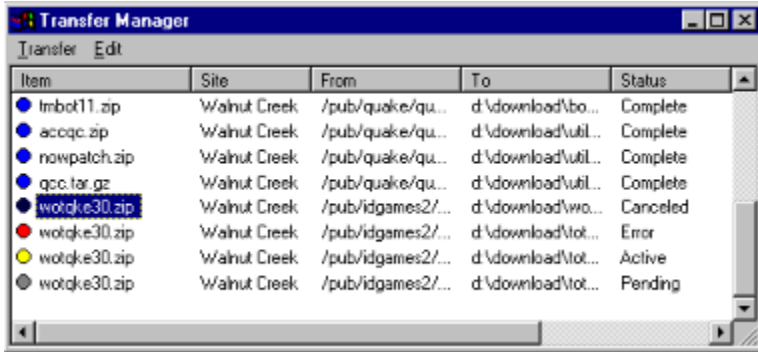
Transfer Manager

Transfer Edit

| Item | Site | From | To | Status |
|---|---|---|---|---|
| tmbot11.zip | Walnut Creek | /pub/quake/qu... | d:\download\bo... | Complete |
| accqc.zip | Walnut Creek | /pub/quake/qu... | d:\download\util... | Complete |
| nowpatch.zip | Walnut Creek | /pub/quake/qu... | d:\download\util... | Complete |
| qcc.tar.gz | Walnut Creek | /pub/quake/qu... | d:\download\util... | Complete |
| wotqke30.zip | Walnut Creek | /pub/idgames2/... | d:\download\wo... | Canceled |
| wotqke30.zip | Walnut Creek | /pub/idgames2/... | d:\download\tot... | Error |
| wotqke30.zip | Walnut Creek | /pub/idgames2/... | d:\download\tot... | Active |
| wotqke30.zip | Walnut Creek | /pub/idgames2/... | d:\download\tot... | Pending |